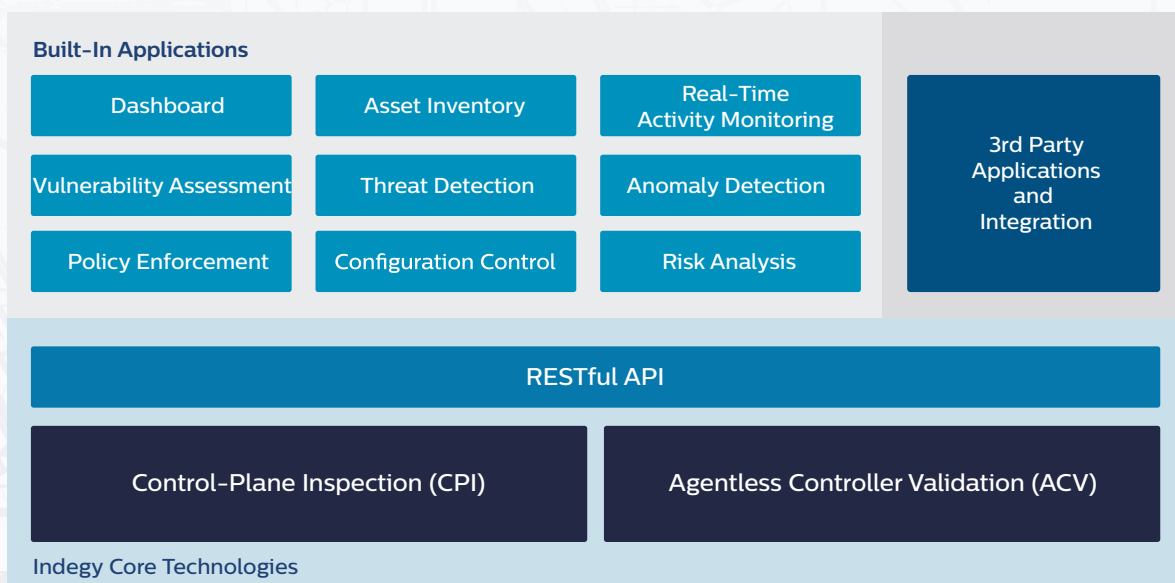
Built-In Applications

Dashboard

Asset Inventory

Real-Time Activity Monitoring

Vulnerability Assessment

Threat Detection

Anomaly Detection

Policy Enforcement

Configuration Control

Risk Analysis

3rd Party Applications and Integration

RESTful API

Control-Plane Inspection (CPI)

Agentless Controller Validation (ACV)

Indegy Core Technologies